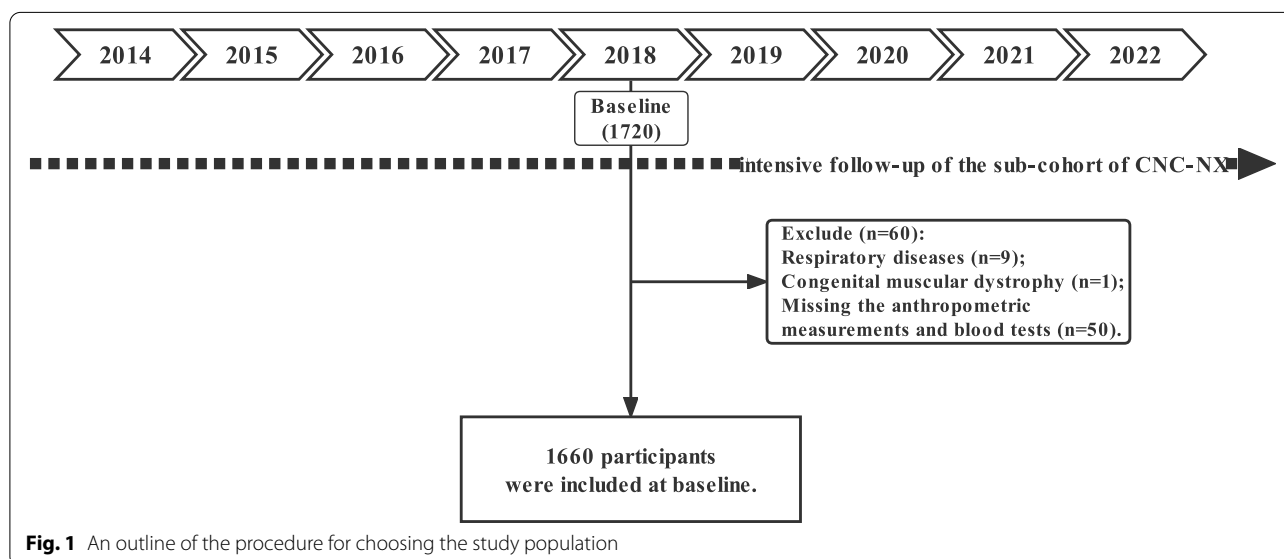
2014 2015 2016 2017 2018 2019 2020 2021 2022

Baseline (1720)

intensive follow-up of the sub-cohort of CNC-NX

Exclude (n=60):
Respiratory diseases (n=9);
Congenital muscular dystrophy (n=1);
Missing the anthropometric measurements and blood tests (n=50).

1660 participants were included at baseline.

**Fig. 1** An outline of the procedure for choosing the study population